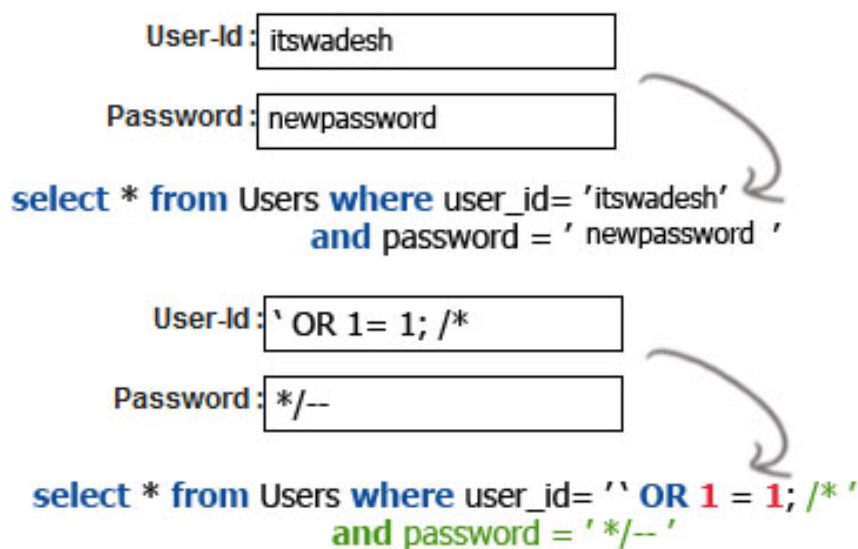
User-Id : itswadesh

Password : newpassword

select * from Users where user_id= 'itswadesh' and password = ' newpassword '

User-Id : ' OR 1= 1; /*

Password : */--

select * from Users where user_id= '' OR 1 = 1; /* ' and password = ' */-- '